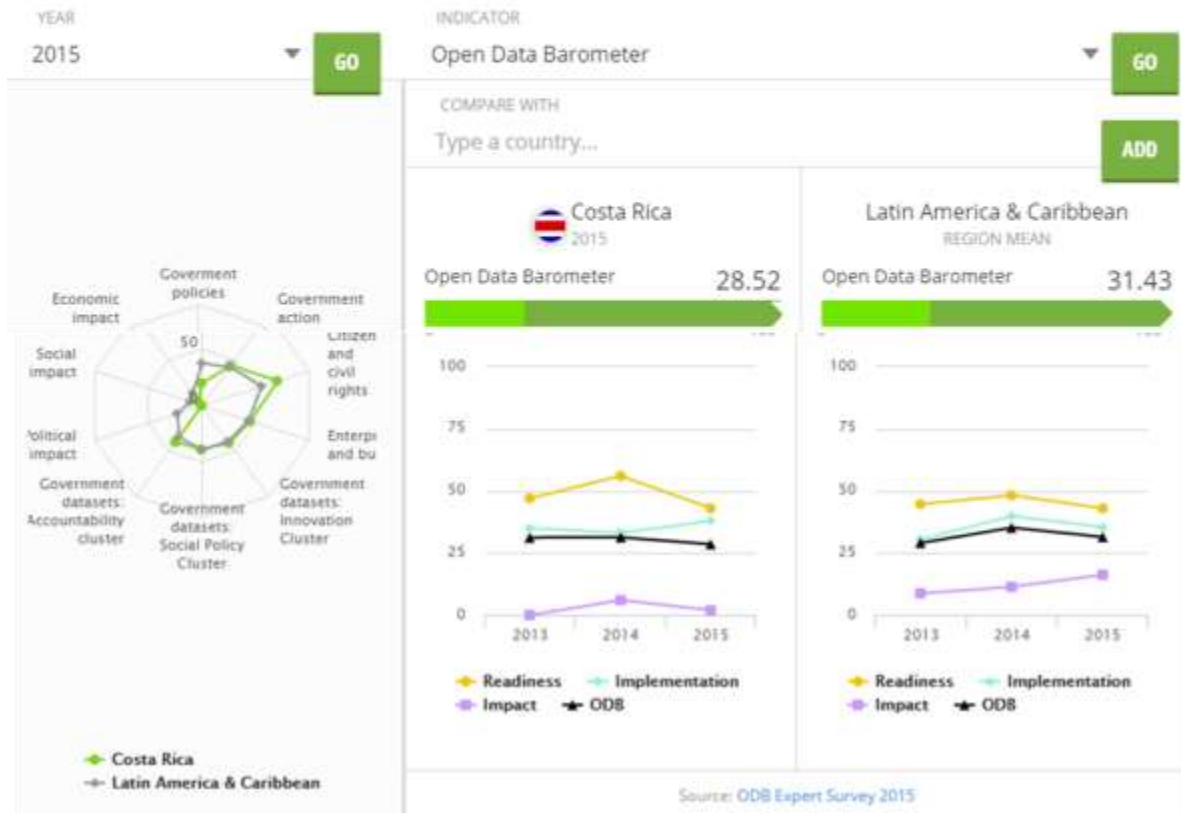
YEAR
2015
GO

INDICATOR
Open Data Barometer
GO

COMPARE WITH
Type a country...
ADD

Goverment policies
Government action
Citizen and civil rights
Enterpr and bu
Government datasets: Innovation Cluster
Government datasets: Social Policy Cluster
Government datasets: Accountability cluster
Political impact
Social impact
Economic impact
50

Costa Rica
Latin America & Caribbean

Costa Rica
2015
Open Data Barometer 28.52

100
75
50
25
0
2013 2014 2015
Readiness
Implementation
Impact
ODB

Latin America & Caribbean
REGION MEAN
Open Data Barometer 31.43

100
75
50
25
0
2013 2014 2015
Readiness
Implementation
Impact
ODB

Source: ODB Expert Survey 2015